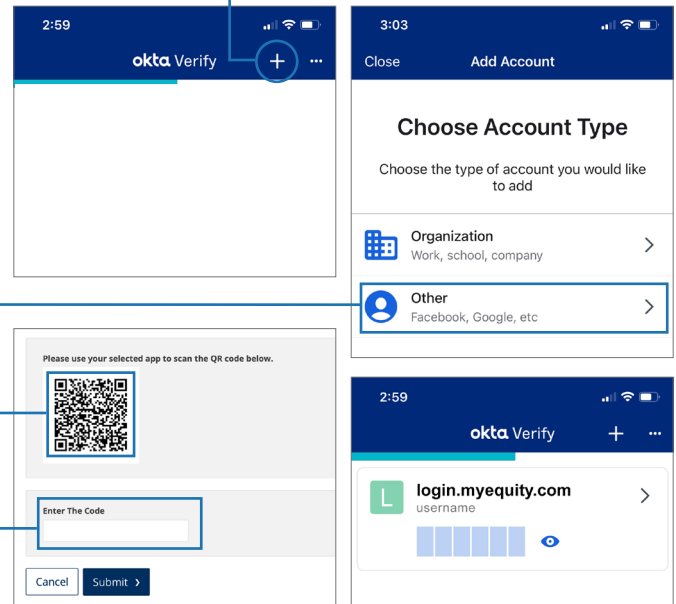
2:59

okta Verify

+

...

3:03

Close

Add Account

Choose Account Type

Choose the type of account you would like to add

Organization

Work, school, company

Other

Facebook, Google, etc

Please use your selected app to scan the QR code below.

Enter The Code

Cancel

Submit ›

2:59

okta Verify

+

...

L

login.myequity.com

username